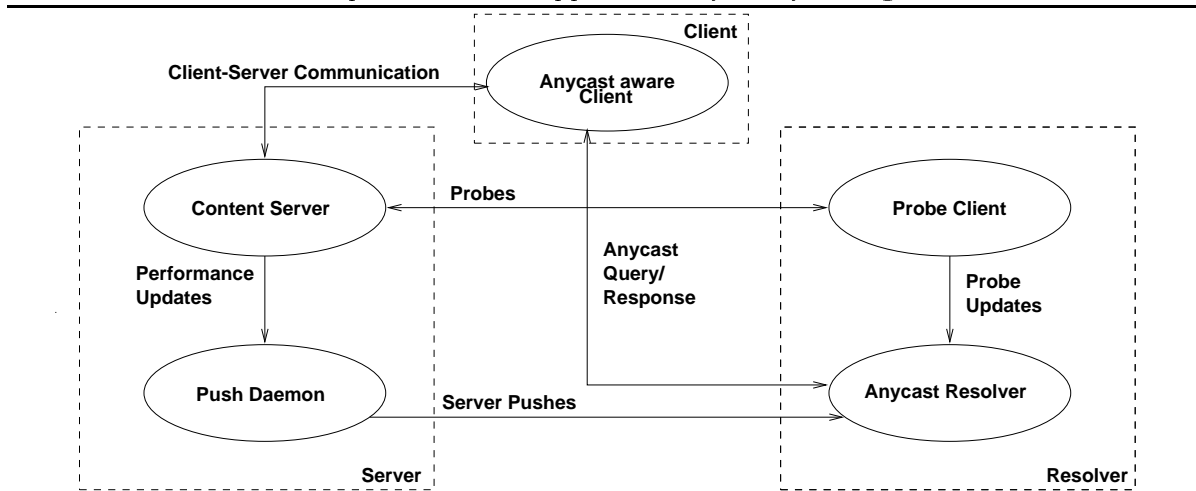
Client
Client-Server Communication
Anycast aware Client
Content Server
Probes
Probe Client
Anycast Query/ Response
Performance Updates
Probe Updates
Push Daemon
Server Pushes
Anycast Resolver
Server
Resolver